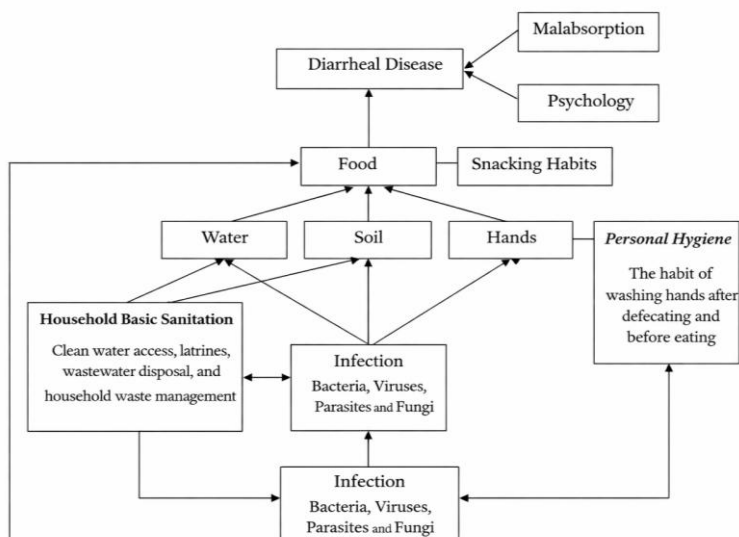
Malabsorption

Diarrheal Disease

Psychology

Food

Snacking Habits

Water

Soil

Hands

*Personal Hygiene*

The habit of washing hands after defecating and before eating

**Household Basic Sanitation**

Clean water access, latrines, wastewater disposal, and household waste management

Infection

Bacteria, Viruses, Parasites and Fungi

Infection

Bacteria, Viruses, Parasites and Fungi